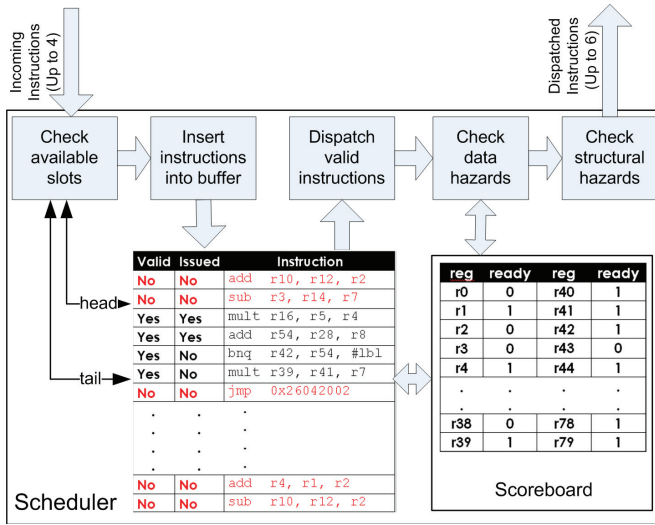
Incoming Instructions (Up to 4)

Dispatched Instructions (Up to 6)

Check available slots

Insert instructions into buffer

Dispatch valid instructions

Check data hazards

Check structural hazards

head

tail

| Valid | Issued | Instruction |
|---|---|---|
| No | No | add r10, r12, r2 |
| No | No | sub r3, r14, r7 |
| Yes | Yes | mult r16, r5, r4 |
| Yes | Yes | add r54, r28, r8 |
| Yes | No | bnq r42, r54, #lbl |
| Yes | No | mult r39, r41, r7 |
| No | No | jmp 0x26042002 |
| . | . | . |
| . | . | . |
| . | . | . |
| . | . | . |
| No | No | add r4, r1, r2 |
| No | No | sub r10, r12, r2 |

| reg | ready | reg | ready |
|---|---|---|---|
| r0 | 0 | r40 | 1 |
| r1 | 1 | r41 | 1 |
| r2 | 0 | r42 | 1 |
| r3 | 0 | r43 | 0 |
| r4 | 1 | r44 | 1 |
| . | . | . | . |
| . | . | . | . |
| r38 | 0 | r78 | 1 |
| r39 | 1 | r79 | 1 |

Scheduler

Scoreboard